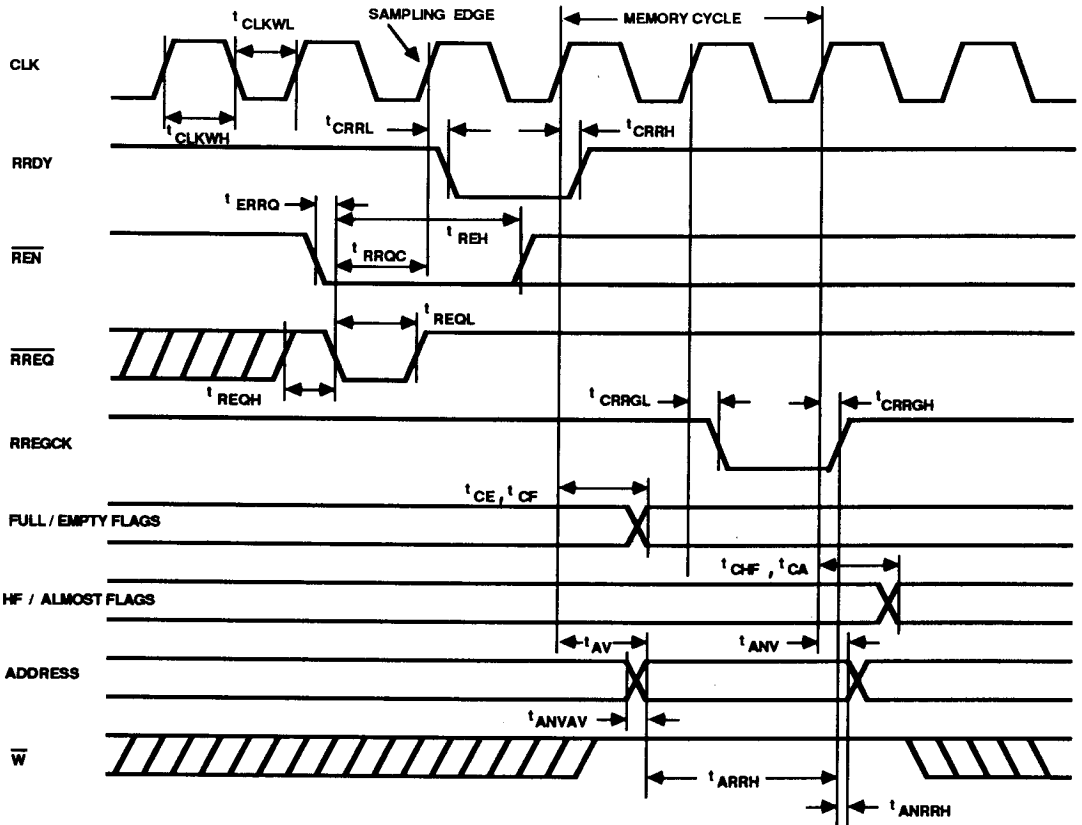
$t_{CLKWL}$

SAMPLING EDGE

MEMORY CYCLE

CLK

$t_{CLKWH}$

$t_{CRRL}$

$t_{CRRH}$

RRDY

$t_{ERRQ}$

$t_{REH}$

$\overline{REN}$

$t_{RRQC}$

$t_{REQL}$

$\overline{RREQ}$

$t_{REQH}$

$t_{CRRGL}$

$t_{CRRGH}$

RREGCK

$t_{CE}$, $t_{CF}$

FULL / EMPTY FLAGS

$t_{CHF}$ , $t_{CA}$

HF / ALMOST FLAGS

$t_{AV}$

$t_{ANV}$

ADDRESS

$t_{ANVAV}$

$\overline{W}$

$t_{ARRH}$

$t_{ANRRH}$